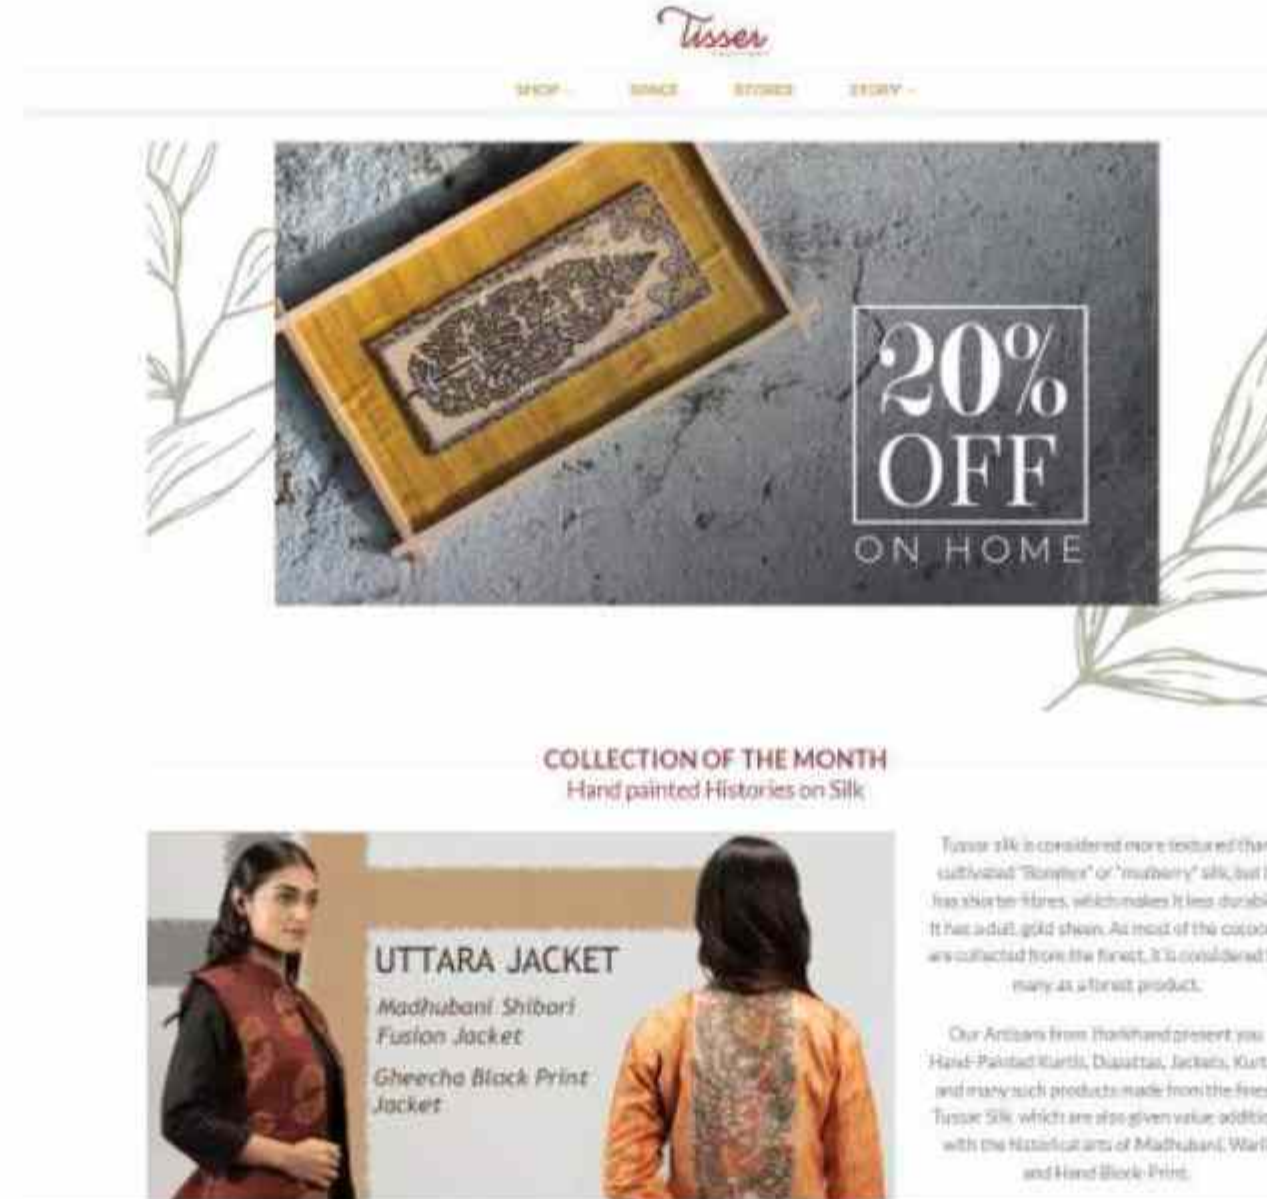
Tisser

SHOP SPACE STORIES STORY

20% OFF ON HOME

COLLECTION OF THE MONTH
Hand painted Histories on Silk

UTTARA JACKET
Madhubani Shibori Fusion Jacket
Gheecha Block Print Jacket

Tussar silk is considered more textured than cultivated "Bombyx" or "mulberry" silk, but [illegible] has shorter fibres, which makes it less durabl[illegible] It has a dull gold sheen. As most of the cocoo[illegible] are collected from the forest, it is considered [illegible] many as a forest product.

Our Artisans from Jharkhand present you Hand-Painted Kurtis, Dupattas, Jackets, Kurt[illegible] and many such products made from the fines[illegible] Tussar Silk which are also given value additi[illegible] with the historical arts of Madhubani, Warl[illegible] and Hand Block Print.